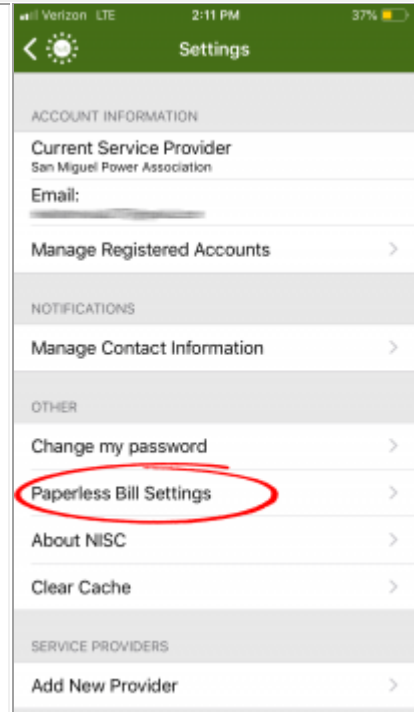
Verizon LTE 2:11 PM 37%

Settings

ACCOUNT INFORMATION

Current Service Provider
San Miguel Power Association

Email:
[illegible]

Manage Registered Accounts

NOTIFICATIONS

Manage Contact Information

OTHER

Change my password

Paperless Bill Settings

About NISC

Clear Cache

SERVICE PROVIDERS

Add New Provider